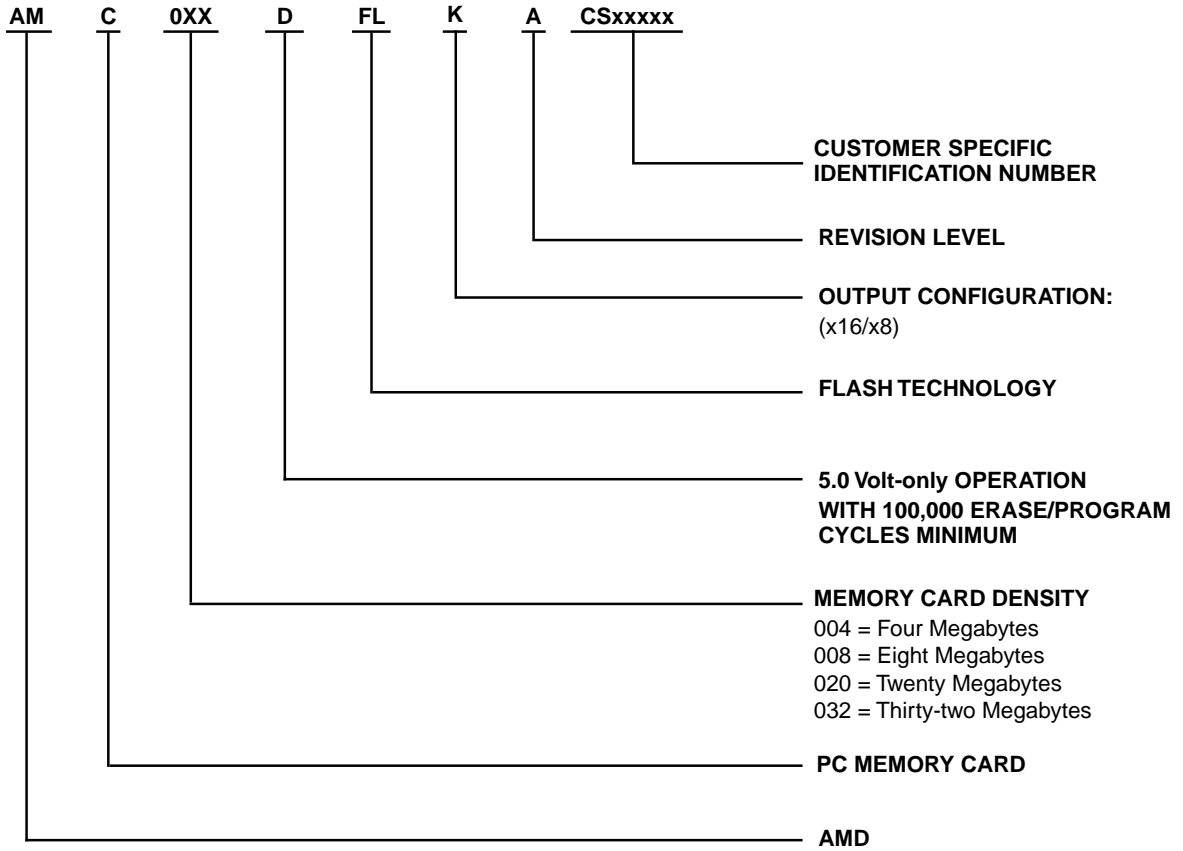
AM C 0XX D FL K A CSxxxxx

CUSTOMER SPECIFIC IDENTIFICATION NUMBER

REVISION LEVEL

OUTPUT CONFIGURATION:
(x16/x8)

FLASH TECHNOLOGY

5.0 Volt-only OPERATION
WITH 100,000 ERASE/PROGRAM CYCLES MINIMUM

MEMORY CARD DENSITY
004 = Four Megabytes
008 = Eight Megabytes
020 = Twenty Megabytes
032 = Thirty-two Megabytes

PC MEMORY CARD

AMD